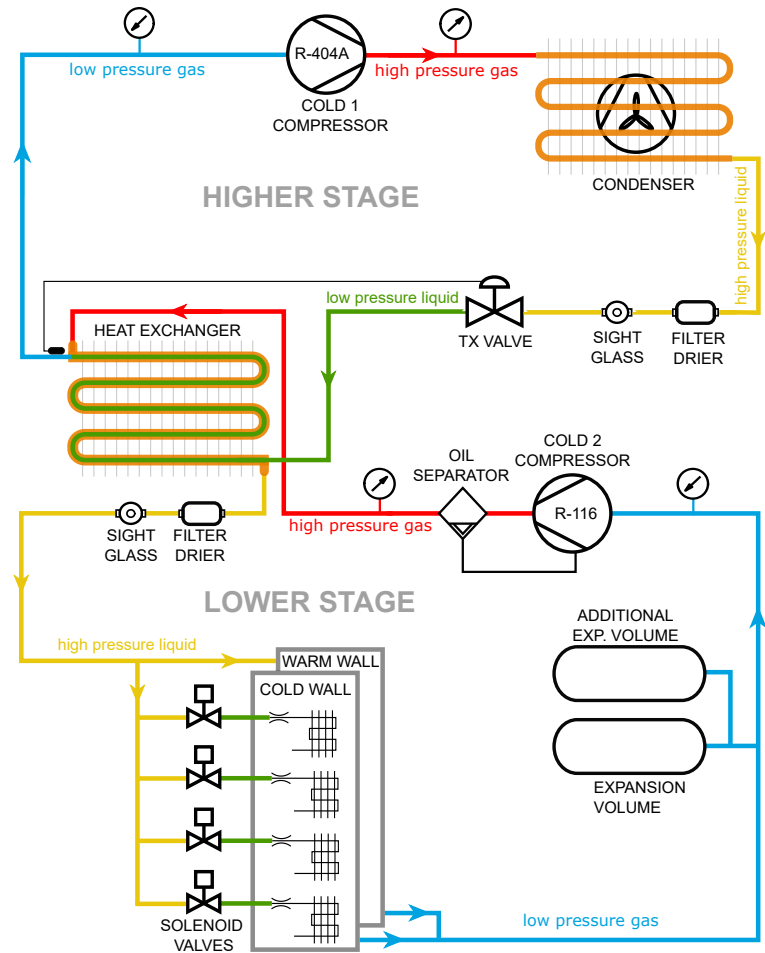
low pressure gas

R-404A

COLD 1
COMPRESSOR

high pressure gas

CONDENSER

HIGHER STAGE

high pressure liquid

low pressure liquid

HEAT EXCHANGER

TX VALVE

SIGHT
GLASS

FILTER
DRIER

OIL
SEPARATOR

COLD 2
COMPRESSOR

R-116

high pressure gas

SIGHT
GLASS

FILTER
DRIER

LOWER STAGE

high pressure liquid

ADDITIONAL
EXP. VOLUME

WARM WALL

COLD WALL

EXPANSION
VOLUME

SOLENOID
VALVES

low pressure gas